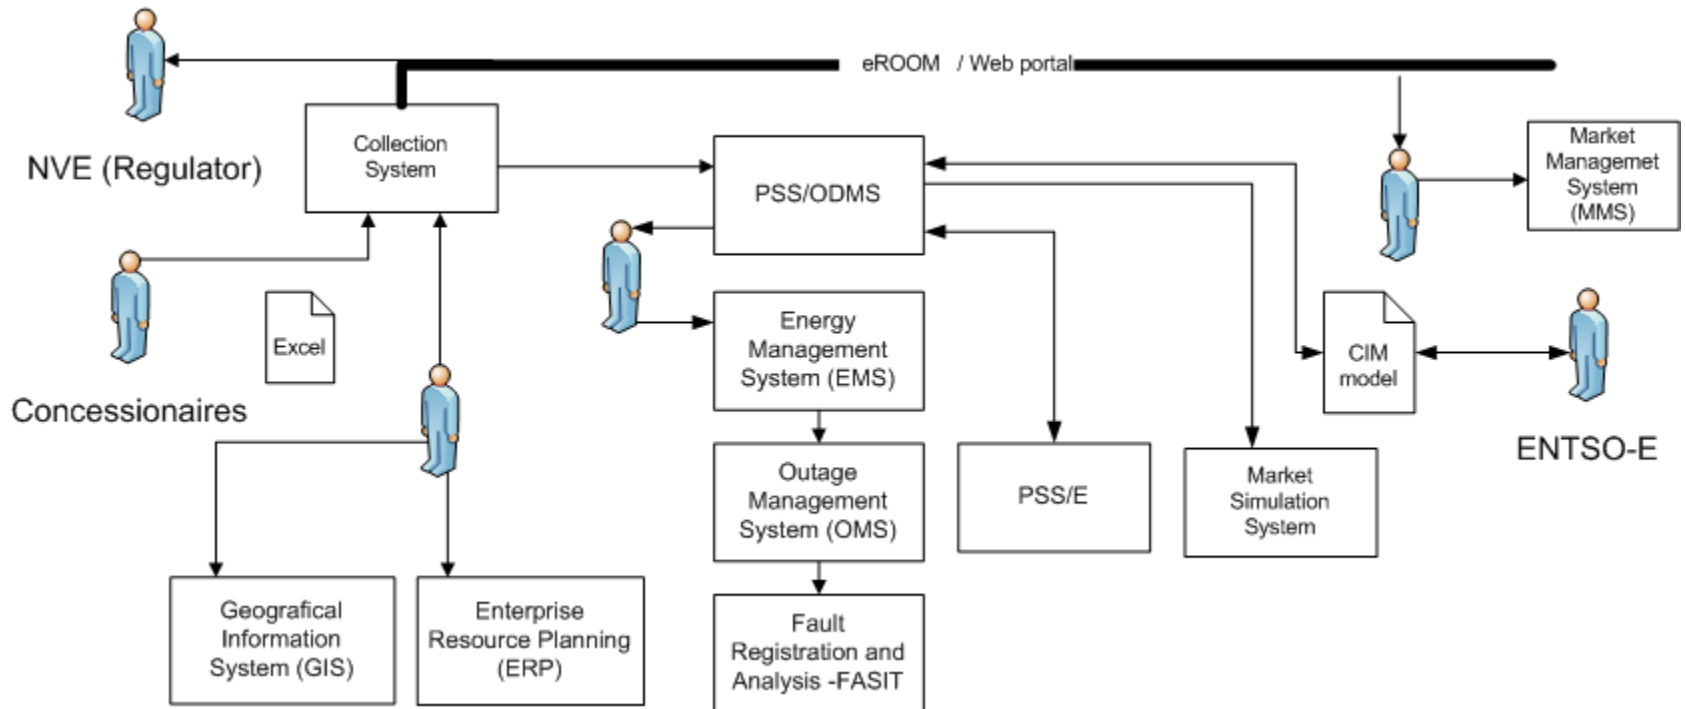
eROOM / Web portal

NVE (Regulator)

Collection System

PSS/ODMS

Market Managemet System (MMS)

Concessionaires

Excel

Energy Management System (EMS)

CIM model

ENTSO-E

Outage Management System (OMS)

PSS/E

Market Simulation System

Geografical Information System (GIS)

Enterprise Resource Planning (ERP)

Fault Registration and Analysis -FASIT